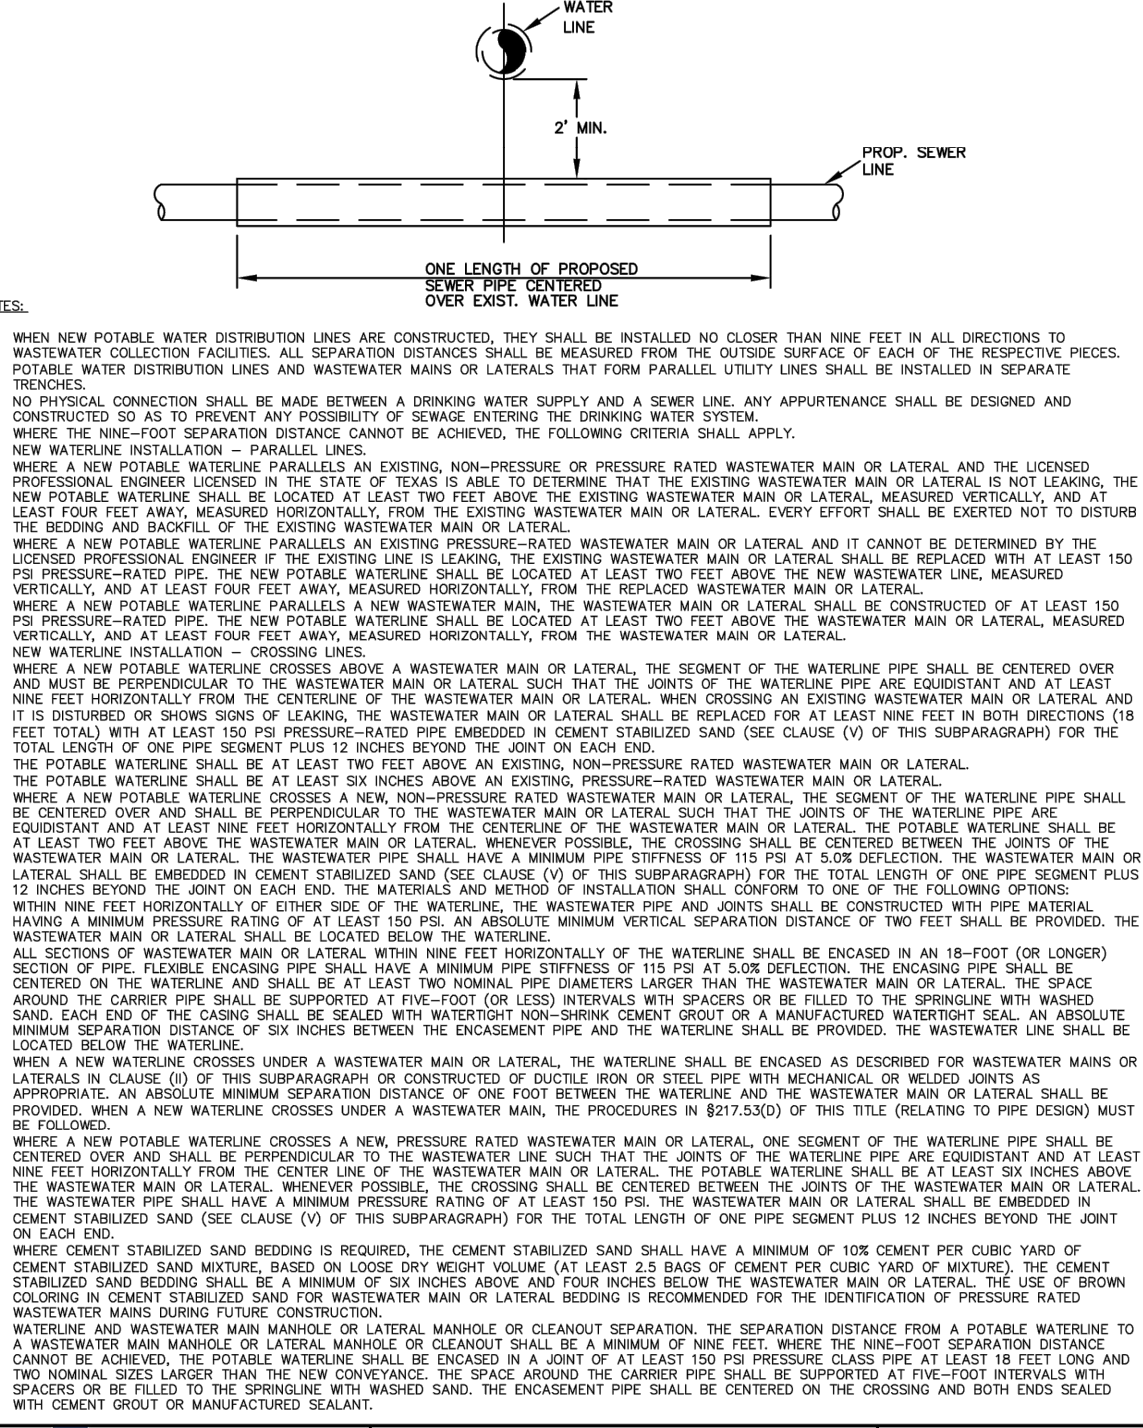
WATER LINE

2' MIN.

PROP. SEWER LINE

ONE LENGTH OF PROPOSED SEWER PIPE CENTERED OVER EXIST. WATER LINE

TES:

WHEN NEW POTABLE WATER DISTRIBUTION LINES ARE CONSTRUCTED, THEY SHALL BE INSTALLED NO CLOSER THAN NINE FEET IN ALL DIRECTIONS TO WASTEWATER COLLECTION FACILITIES. ALL SEPARATION DISTANCES SHALL BE MEASURED FROM THE OUTSIDE SURFACE OF EACH OF THE RESPECTIVE PIECES. POTABLE WATER DISTRIBUTION LINES AND WASTEWATER MAINS OR LATERALS THAT FORM PARALLEL UTILITY LINES SHALL BE INSTALLED IN SEPARATE TRENCHES.
NO PHYSICAL CONNECTION SHALL BE MADE BETWEEN A DRINKING WATER SUPPLY AND A SEWER LINE. ANY APPURTENANCE SHALL BE DESIGNED AND CONSTRUCTED SO AS TO PREVENT ANY POSSIBILITY OF SEWAGE ENTERING THE DRINKING WATER SYSTEM.
WHERE THE NINE-FOOT SEPARATION DISTANCE CANNOT BE ACHIEVED, THE FOLLOWING CRITERIA SHALL APPLY.
NEW WATERLINE INSTALLATION – PARALLEL LINES.
WHERE A NEW POTABLE WATERLINE PARALLELS AN EXISTING, NON–PRESSURE OR PRESSURE RATED WASTEWATER MAIN OR LATERAL AND THE LICENSED PROFESSIONAL ENGINEER LICENSED IN THE STATE OF TEXAS IS ABLE TO DETERMINE THAT THE EXISTING WASTEWATER MAIN OR LATERAL IS NOT LEAKING, THE NEW POTABLE WATERLINE SHALL BE LOCATED AT LEAST TWO FEET ABOVE THE EXISTING WASTEWATER MAIN OR LATERAL, MEASURED VERTICALLY, AND AT LEAST FOUR FEET AWAY, MEASURED HORIZONTALLY, FROM THE EXISTING WASTEWATER MAIN OR LATERAL. EVERY EFFORT SHALL BE EXERTED NOT TO DISTURB THE BEDDING AND BACKFILL OF THE EXISTING WASTEWATER MAIN OR LATERAL.
WHERE A NEW POTABLE WATERLINE PARALLELS AN EXISTING PRESSURE–RATED WASTEWATER MAIN OR LATERAL AND IT CANNOT BE DETERMINED BY THE LICENSED PROFESSIONAL ENGINEER IF THE EXISTING LINE IS LEAKING, THE EXISTING WASTEWATER MAIN OR LATERAL SHALL BE REPLACED WITH AT LEAST 150 PSI PRESSURE–RATED PIPE. THE NEW POTABLE WATERLINE SHALL BE LOCATED AT LEAST TWO FEET ABOVE THE NEW WASTEWATER LINE, MEASURED VERTICALLY, AND AT LEAST FOUR FEET AWAY, MEASURED HORIZONTALLY, FROM THE REPLACED WASTEWATER MAIN OR LATERAL.
WHERE A NEW POTABLE WATERLINE PARALLELS A NEW WASTEWATER MAIN, THE WASTEWATER MAIN OR LATERAL SHALL BE CONSTRUCTED OF AT LEAST 150 PSI PRESSURE–RATED PIPE. THE NEW POTABLE WATERLINE SHALL BE LOCATED AT LEAST TWO FEET ABOVE THE WASTEWATER MAIN OR LATERAL, MEASURED VERTICALLY, AND AT LEAST FOUR FEET AWAY, MEASURED HORIZONTALLY, FROM THE WASTEWATER MAIN OR LATERAL.
NEW WATERLINE INSTALLATION – CROSSING LINES.
WHERE A NEW POTABLE WATERLINE CROSSES ABOVE A WASTEWATER MAIN OR LATERAL, THE SEGMENT OF THE WATERLINE PIPE SHALL BE CENTERED OVER AND MUST BE PERPENDICULAR TO THE WASTEWATER MAIN OR LATERAL SUCH THAT THE JOINTS OF THE WATERLINE PIPE ARE EQUIDISTANT AND AT LEAST NINE FEET HORIZONTALLY FROM THE CENTERLINE OF THE WASTEWATER MAIN OR LATERAL. WHEN CROSSING AN EXISTING WASTEWATER MAIN OR LATERAL AND IT IS DISTURBED OR SHOWS SIGNS OF LEAKING, THE WASTEWATER MAIN OR LATERAL SHALL BE REPLACED FOR AT LEAST NINE FEET IN BOTH DIRECTIONS (18 FEET TOTAL) WITH AT LEAST 150 PSI PRESSURE–RATED PIPE EMBEDDED IN CEMENT STABILIZED SAND (SEE CLAUSE (V) OF THIS SUBPARAGRAPH) FOR THE TOTAL LENGTH OF ONE PIPE SEGMENT PLUS 12 INCHES BEYOND THE JOINT ON EACH END.
THE POTABLE WATERLINE SHALL BE AT LEAST TWO FEET ABOVE AN EXISTING, NON–PRESSURE RATED WASTEWATER MAIN OR LATERAL.
THE POTABLE WATERLINE SHALL BE AT LEAST SIX INCHES ABOVE AN EXISTING, PRESSURE–RATED WASTEWATER MAIN OR LATERAL.
WHERE A NEW POTABLE WATERLINE CROSSES A NEW, NON–PRESSURE RATED WASTEWATER MAIN OR LATERAL, THE SEGMENT OF THE WATERLINE PIPE SHALL BE CENTERED OVER AND SHALL BE PERPENDICULAR TO THE WASTEWATER MAIN OR LATERAL SUCH THAT THE JOINTS OF THE WATERLINE PIPE ARE EQUIDISTANT AND AT LEAST NINE FEET HORIZONTALLY FROM THE CENTERLINE OF THE WASTEWATER MAIN OR LATERAL. THE POTABLE WATERLINE SHALL BE AT LEAST TWO FEET ABOVE THE WASTEWATER MAIN OR LATERAL. WHENEVER POSSIBLE, THE CROSSING SHALL BE CENTERED BETWEEN THE JOINTS OF THE WASTEWATER MAIN OR LATERAL. THE WASTEWATER PIPE SHALL HAVE A MINIMUM PIPE STIFFNESS OF 115 PSI AT 5.0% DEFLECTION. THE WASTEWATER MAIN OR LATERAL SHALL BE EMBEDDED IN CEMENT STABILIZED SAND (SEE CLAUSE (V) OF THIS SUBPARAGRAPH) FOR THE TOTAL LENGTH OF ONE PIPE SEGMENT PLUS 12 INCHES BEYOND THE JOINT ON EACH END. THE MATERIALS AND METHOD OF INSTALLATION SHALL CONFORM TO ONE OF THE FOLLOWING OPTIONS:
WITHIN NINE FEET HORIZONTALLY OF EITHER SIDE OF THE WATERLINE, THE WASTEWATER PIPE AND JOINTS SHALL BE CONSTRUCTED WITH PIPE MATERIAL HAVING A MINIMUM PRESSURE RATING OF AT LEAST 150 PSI. AN ABSOLUTE MINIMUM VERTICAL SEPARATION DISTANCE OF TWO FEET SHALL BE PROVIDED. THE WASTEWATER MAIN OR LATERAL SHALL BE LOCATED BELOW THE WATERLINE.
ALL SECTIONS OF WASTEWATER MAIN OR LATERAL WITHIN NINE FEET HORIZONTALLY OF THE WATERLINE SHALL BE ENCASED IN AN 18–FOOT (OR LONGER) SECTION OF PIPE. FLEXIBLE ENCASING PIPE SHALL HAVE A MINIMUM PIPE STIFFNESS OF 115 PSI AT 5.0% DEFLECTION. THE ENCASING PIPE SHALL BE CENTERED ON THE WATERLINE AND SHALL BE AT LEAST TWO NOMINAL PIPE DIAMETERS LARGER THAN THE WASTEWATER MAIN OR LATERAL. THE SPACE AROUND THE CARRIER PIPE SHALL BE SUPPORTED AT FIVE–FOOT (OR LESS) INTERVALS WITH SPACERS OR BE FILLED TO THE SPRINGLINE WITH WASHED SAND. EACH END OF THE CASING SHALL BE SEALED WITH WATERTIGHT NON–SHRINK CEMENT GROUT OR A MANUFACTURED WATERTIGHT SEAL. AN ABSOLUTE MINIMUM SEPARATION DISTANCE OF SIX INCHES BETWEEN THE ENCASEMENT PIPE AND THE WATERLINE SHALL BE PROVIDED. THE WASTEWATER LINE SHALL BE LOCATED BELOW THE WATERLINE.
WHEN A NEW WATERLINE CROSSES UNDER A WASTEWATER MAIN OR LATERAL, THE WATERLINE SHALL BE ENCASED AS DESCRIBED FOR WASTEWATER MAINS OR LATERALS IN CLAUSE (II) OF THIS SUBPARAGRAPH OR CONSTRUCTED OF DUCTILE IRON OR STEEL PIPE WITH MECHANICAL OR WELDED JOINTS AS APPROPRIATE. AN ABSOLUTE MINIMUM SEPARATION DISTANCE OF ONE FOOT BETWEEN THE WATERLINE AND THE WASTEWATER MAIN OR LATERAL SHALL BE PROVIDED. WHEN A NEW WATERLINE CROSSES UNDER A WASTEWATER MAIN, THE PROCEDURES IN §217.53(D) OF THIS TITLE (RELATING TO PIPE DESIGN) MUST BE FOLLOWED.
WHERE A NEW POTABLE WATERLINE CROSSES A NEW, PRESSURE RATED WASTEWATER MAIN OR LATERAL, ONE SEGMENT OF THE WATERLINE PIPE SHALL BE CENTERED OVER AND SHALL BE PERPENDICULAR TO THE WASTEWATER LINE SUCH THAT THE JOINTS OF THE WATERLINE PIPE ARE EQUIDISTANT AND AT LEAST NINE FEET HORIZONTALLY FROM THE CENTER LINE OF THE WASTEWATER MAIN OR LATERAL. THE POTABLE WATERLINE SHALL BE AT LEAST SIX INCHES ABOVE THE WASTEWATER MAIN OR LATERAL. WHENEVER POSSIBLE, THE CROSSING SHALL BE CENTERED BETWEEN THE JOINTS OF THE WASTEWATER MAIN OR LATERAL. THE WASTEWATER PIPE SHALL HAVE A MINIMUM PRESSURE RATING OF AT LEAST 150 PSI. THE WASTEWATER MAIN OR LATERAL SHALL BE EMBEDDED IN CEMENT STABILIZED SAND (SEE CLAUSE (V) OF THIS SUBPARAGRAPH) FOR THE TOTAL LENGTH OF ONE PIPE SEGMENT PLUS 12 INCHES BEYOND THE JOINT ON EACH END.
WHERE CEMENT STABILIZED SAND BEDDING IS REQUIRED, THE CEMENT STABILIZED SAND SHALL HAVE A MINIMUM OF 10% CEMENT PER CUBIC YARD OF CEMENT STABILIZED SAND MIXTURE, BASED ON LOOSE DRY WEIGHT VOLUME (AT LEAST 2.5 BAGS OF CEMENT PER CUBIC YARD OF MIXTURE). THE CEMENT STABILIZED SAND BEDDING SHALL BE A MINIMUM OF SIX INCHES ABOVE AND FOUR INCHES BELOW THE WASTEWATER MAIN OR LATERAL. THE USE OF BROWN COLORING IN CEMENT STABILIZED SAND FOR WASTEWATER MAIN OR LATERAL BEDDING IS RECOMMENDED FOR THE IDENTIFICATION OF PRESSURE RATED WASTEWATER MAINS DURING FUTURE CONSTRUCTION.
WATERLINE AND WASTEWATER MAIN MANHOLE OR LATERAL MANHOLE OR CLEANOUT SEPARATION. THE SEPARATION DISTANCE FROM A POTABLE WATERLINE TO A WASTEWATER MAIN MANHOLE OR LATERAL MANHOLE OR CLEANOUT SHALL BE A MINIMUM OF NINE FEET. WHERE THE NINE–FOOT SEPARATION DISTANCE CANNOT BE ACHIEVED, THE POTABLE WATERLINE SHALL BE ENCASED IN A JOINT OF AT LEAST 150 PSI PRESSURE CLASS PIPE AT LEAST 18 FEET LONG AND TWO NOMINAL SIZES LARGER THAN THE NEW CONVEYANCE. THE SPACE AROUND THE CARRIER PIPE SHALL BE SUPPORTED AT FIVE–FOOT INTERVALS WITH SPACERS OR BE FILLED TO THE SPRINGLINE WITH WASHED SAND. THE ENCASEMENT PIPE SHALL BE CENTERED ON THE CROSSING AND BOTH ENDS SEALED WITH CEMENT GROUT OR MANUFACTURED SEALANT.